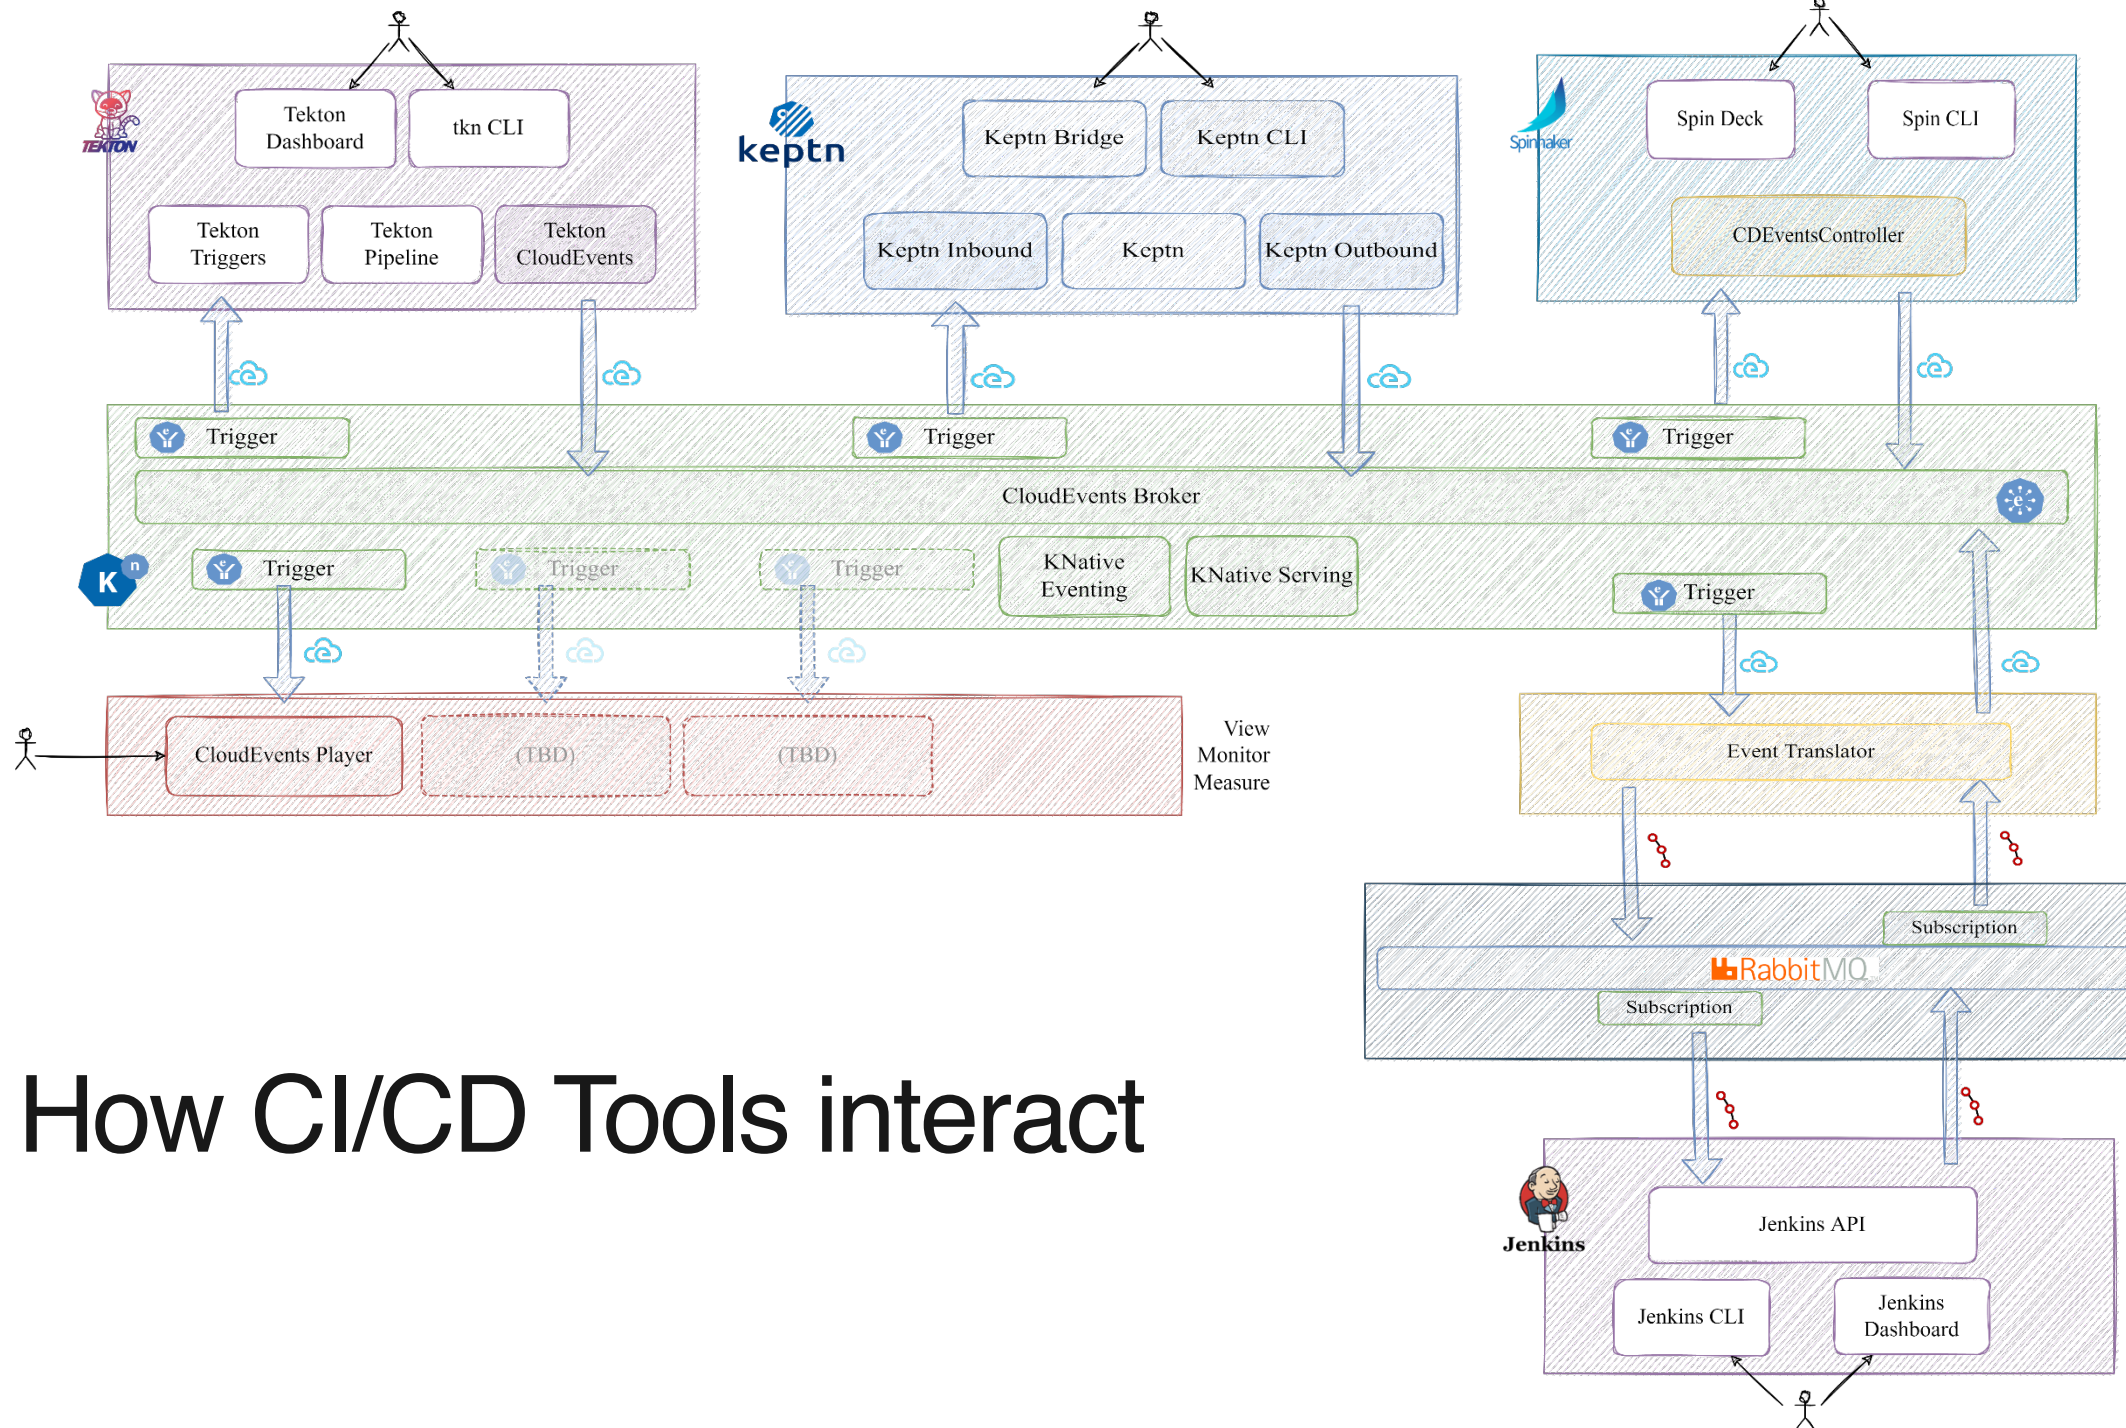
TEKTON

Tekton Dashboard

tkn CLI

Tekton Triggers

Tekton Pipeline

Tekton CloudEvents

keptn

Keptn Bridge

Keptn CLI

Keptn Inbound

Keptn

Keptn Outbound

Spinnaker

Spin Deck

Spin CLI

CDEventsController

Trigger

Trigger

Trigger

CloudEvents Broker

Trigger

Trigger

Trigger

KNative Eventing

KNative Serving

Trigger

CloudEvents Player

(TBD)

(TBD)

View
Monitor
Measure

Event Translator

Subscription

RabbitMQ

Subscription

How CI/CD Tools interact

Jenkins

Jenkins API

Jenkins CLI

Jenkins Dashboard